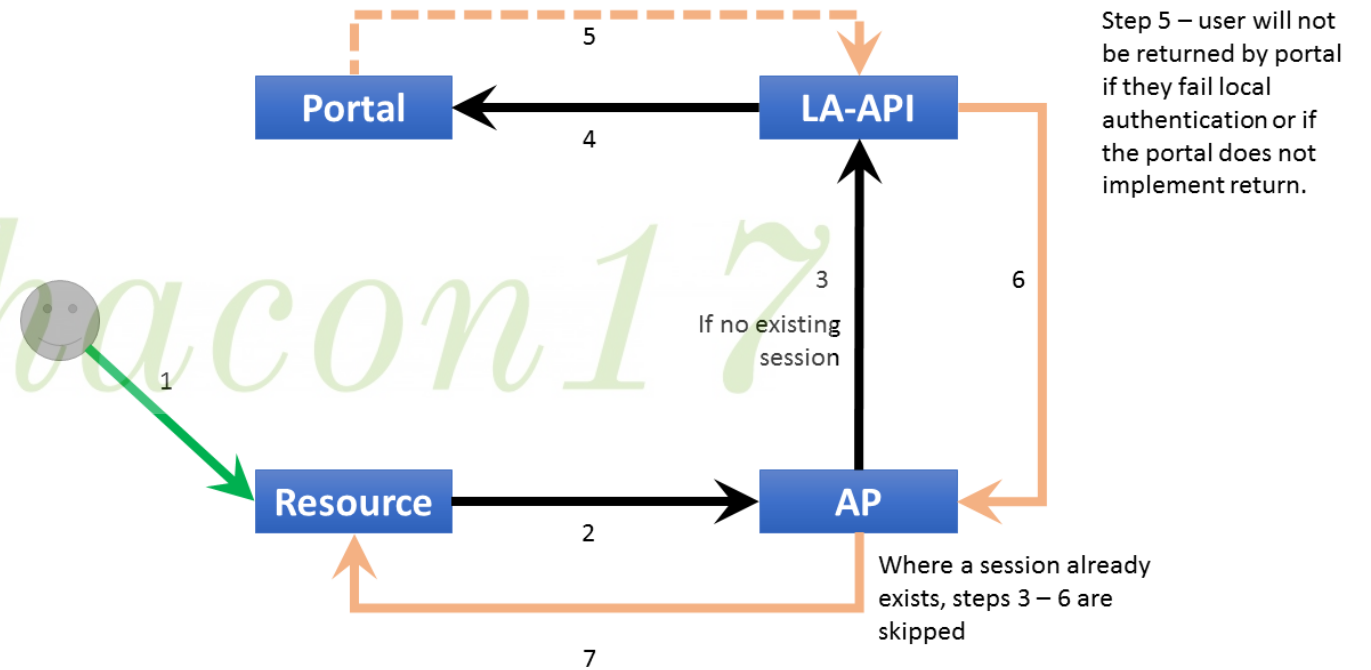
5

Portal

LA-API

4

Step 5 – user will not be returned by portal if they fail local authentication or if the portal does not implement return.

hacon17

3

If no existing session

6

1

Resource

2

AP

Where a session already exists, steps 3 – 6 are skipped

7